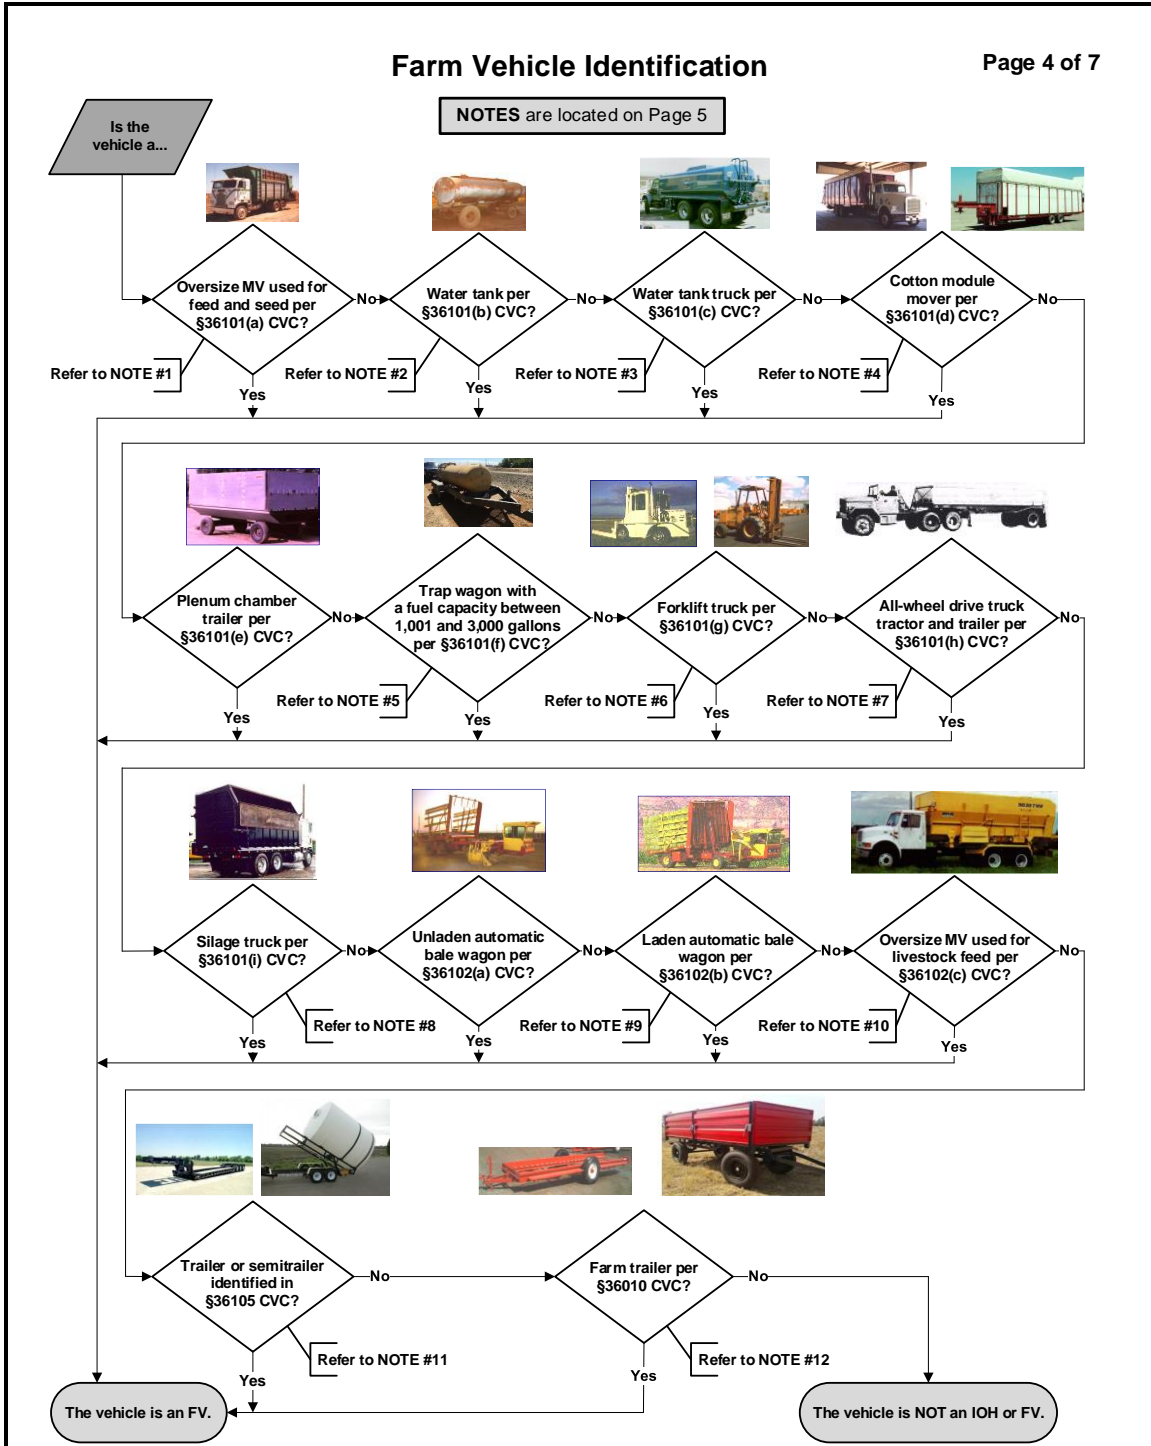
Farm Vehicle Identification

Page 4 of 7

NOTES are located on Page 5

Is the vehicle a...

Oversize MV used for feed and seed per §36101(a) CVC?

No

Water tank per §36101(b) CVC?

No

Water tank truck per §36101(c) CVC?

No

Cotton module mover per §36101(d) CVC?

No

Refer to NOTE #1

Yes

Refer to NOTE #2

Yes

Refer to NOTE #3

Yes

Refer to NOTE #4

Yes

Plenum chamber trailer per §36101(e) CVC?

No

Trap wagon with a fuel capacity between 1,001 and 3,000 gallons per §36101(f) CVC?

No

Forklift truck per §36101(g) CVC?

No

All-wheel drive truck tractor and trailer per §36101(h) CVC?

No

Refer to NOTE #5

Yes

Yes

Refer to NOTE #6

Yes

Refer to NOTE #7

Yes

Silage truck per §36101(i) CVC?

No

Unladen automatic bale wagon per §36102(a) CVC?

No

Laden automatic bale wagon per §36102(b) CVC?

No

Oversize MV used for livestock feed per §36102(c) CVC?

No

Refer to NOTE #8

Yes

Refer to NOTE #9

Yes

Refer to NOTE #10

Yes

Yes

Trailer or semitrailer identified in §36105 CVC?

No

Farm trailer per §36010 CVC?

No

Refer to NOTE #11

Yes

Refer to NOTE #12

Yes

The vehicle is an FV.

The vehicle is NOT an IOH or FV.